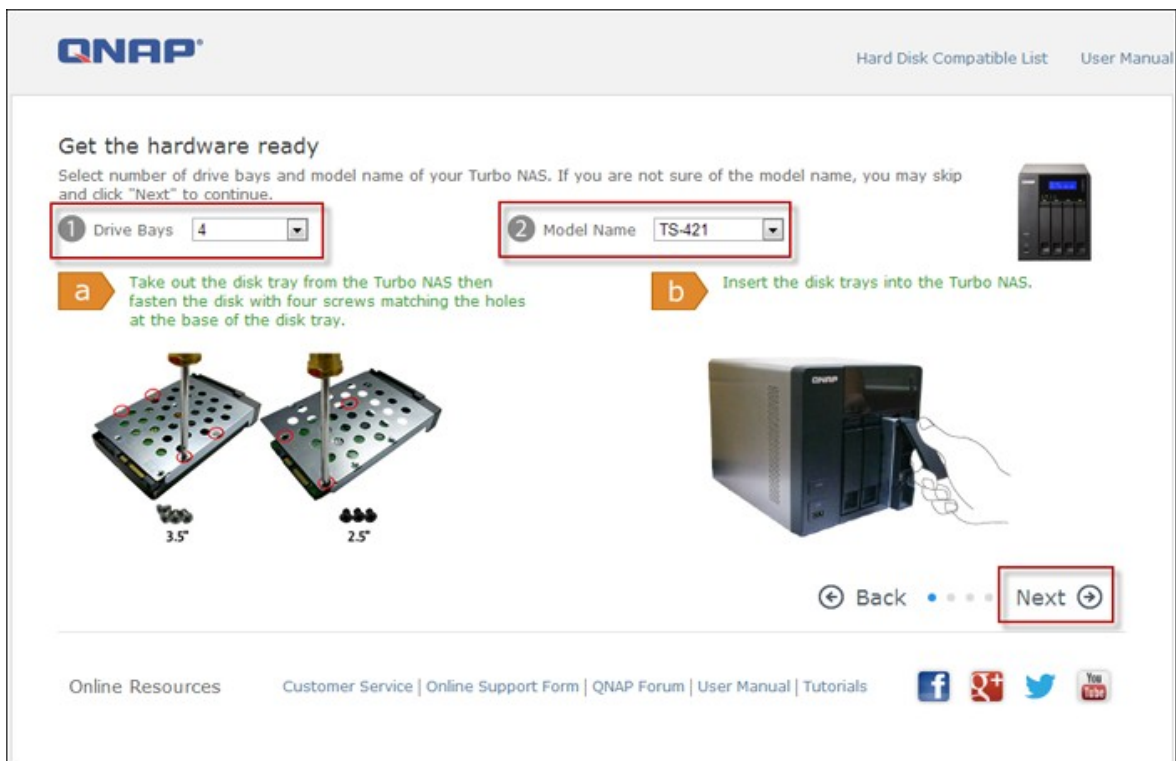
QNAP

Hard Disk Compatible List User Manual

Get the hardware ready

Select number of drive bays and model name of your Turbo NAS. If you are not sure of the model name, you may skip and click "Next" to continue.

1 Drive Bays 4

2 Model Name TS-421

a Take out the disk tray from the Turbo NAS then fasten the disk with four screws matching the holes at the base of the disk tray.

b Insert the disk trays into the Turbo NAS.

3.5"

2.5"

QNAP

Back

Next

Online Resources

Customer Service | Online Support Form | QNAP Forum | User Manual | Tutorials

You Tube